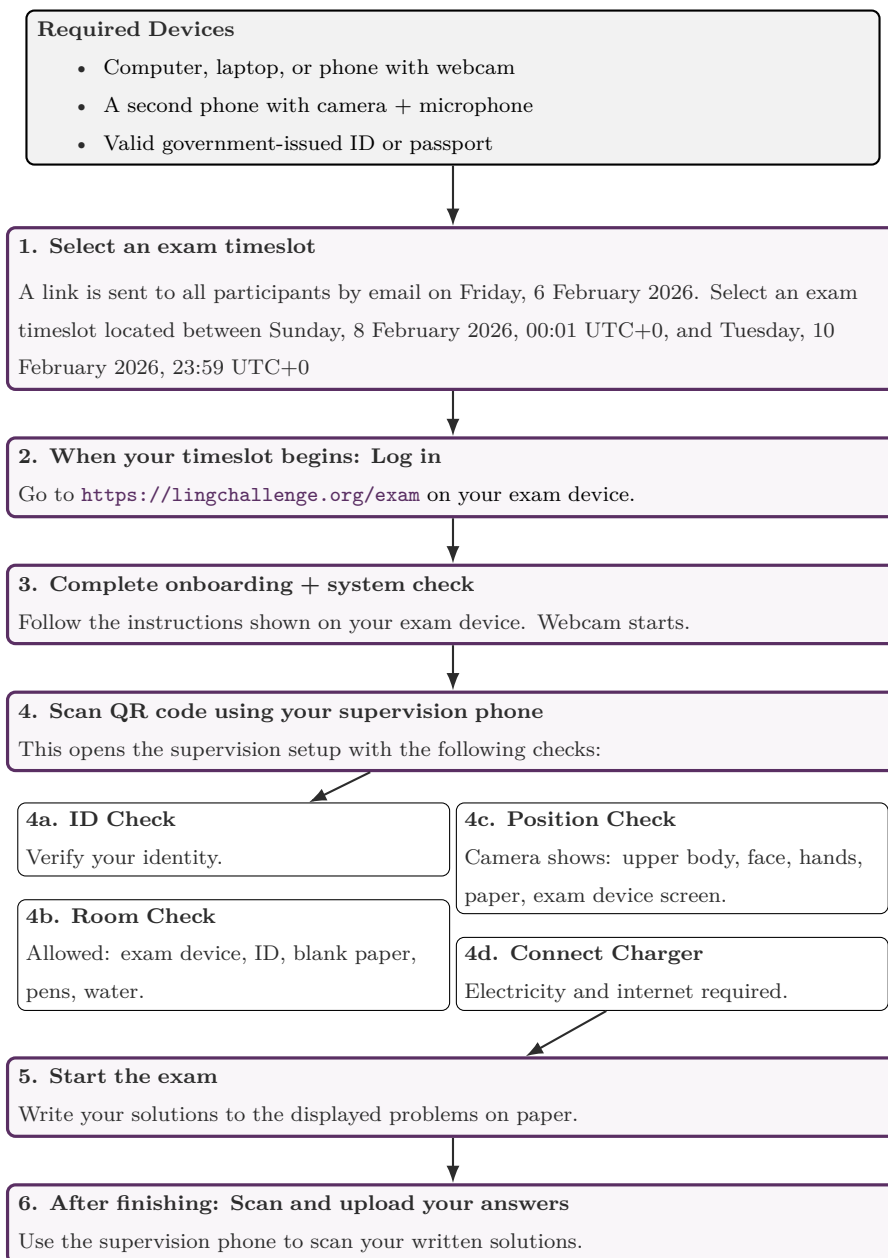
**Required Devices**

- Computer, laptop, or phone with webcam
- A second phone with camera + microphone
- Valid government-issued ID or passport

**1. Select an exam timeslot**

A link is sent to all participants by email on Friday, 6 February 2026. Select an exam timeslot located between Sunday, 8 February 2026, 00:01 UTC+0, and Tuesday, 10 February 2026, 23:59 UTC+0

**2. When your timeslot begins: Log in**

Go to https://lingchallenge.org/exam on your exam device.

**3. Complete onboarding + system check**

Follow the instructions shown on your exam device. Webcam starts.

**4. Scan QR code using your supervision phone**

This opens the supervision setup with the following checks:

**4a. ID Check**

Verify your identity.

**4b. Room Check**

Allowed: exam device, ID, blank paper, pens, water.

**4c. Position Check**

Camera shows: upper body, face, hands, paper, exam device screen.

**4d. Connect Charger**

Electricity and internet required.

**5. Start the exam**

Write your solutions to the displayed problems on paper.

**6. After finishing: Scan and upload your answers**

Use the supervision phone to scan your written solutions.